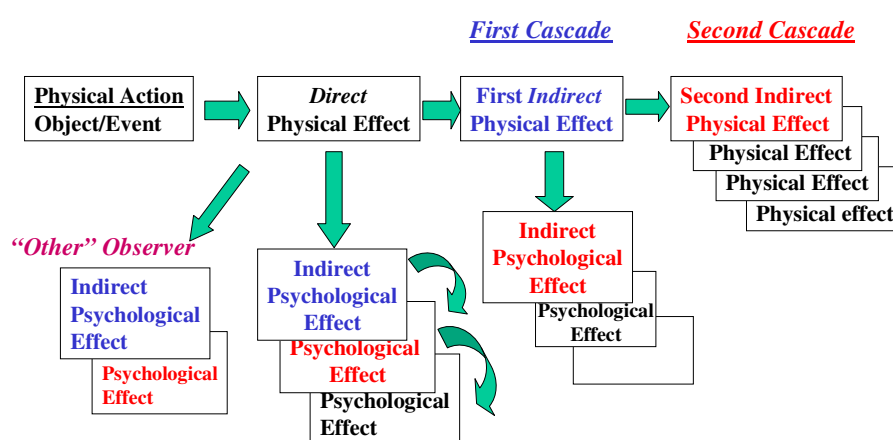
First Cascade

Second Cascade

Physical Action
Object/Event

Direct
Physical Effect

First Indirect
Physical Effect

Second Indirect
Physical Effect

Physical Effect

Physical Effect

Physical effect

"Other" Observer

Indirect
Psychological
Effect

Psychological
Effect

Indirect
Psychological
Effect

Psychological
Effect

Psychological
Effect

Indirect
Psychological
Effect

Psychological
Effect